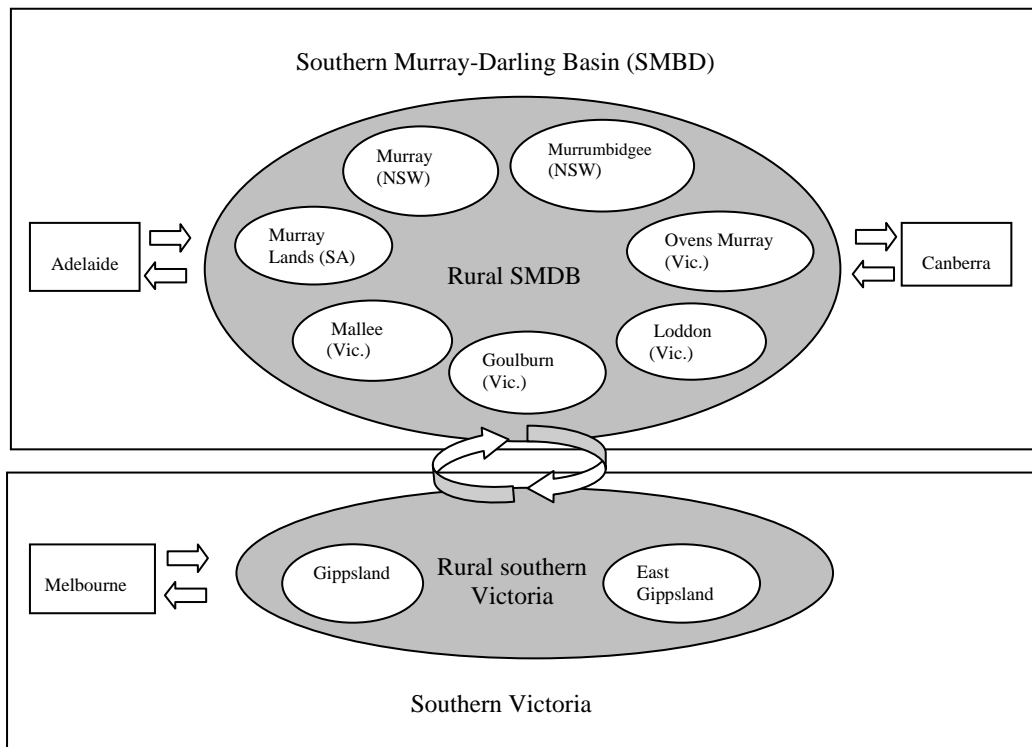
Southern Murray-Darling Basin (SMBD)

Murray (NSW)

Murrumbidgee (NSW)

Murray Lands (SA)

Ovens Murray (Vic.)

Adelaide

Rural SMDB

Canberra

Mallee (Vic.)

Loddon (Vic.)

Goulburn (Vic.)

Melbourne

Gippsland

Rural southern Victoria

East Gippsland

Southern Victoria